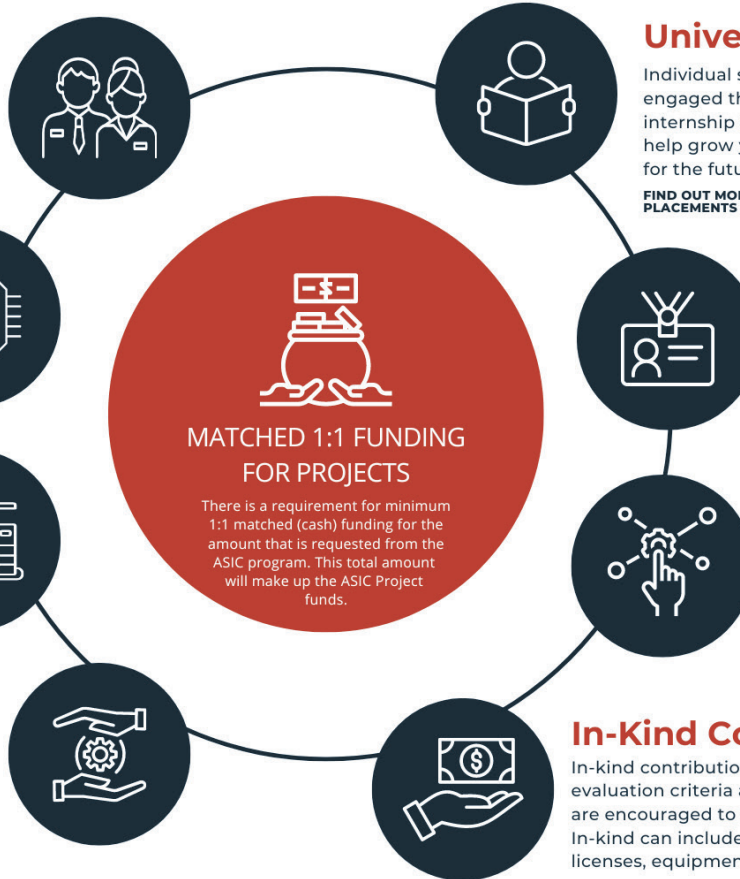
Unive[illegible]

Individual s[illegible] engaged th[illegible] internship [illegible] help grow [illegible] for the futu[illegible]

FIND OUT MO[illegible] PLACEMENTS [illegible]

MATCHED 1:1 FUNDING FOR PROJECTS

There is a requirement for minimum 1:1 matched (cash) funding for the amount that is requested from the ASIC program. This total amount will make up the ASIC Project funds.

In-Kind Co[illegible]

In-kind contributio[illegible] evaluation criteria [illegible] are encouraged to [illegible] In-kind can include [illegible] licenses, equipmen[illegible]